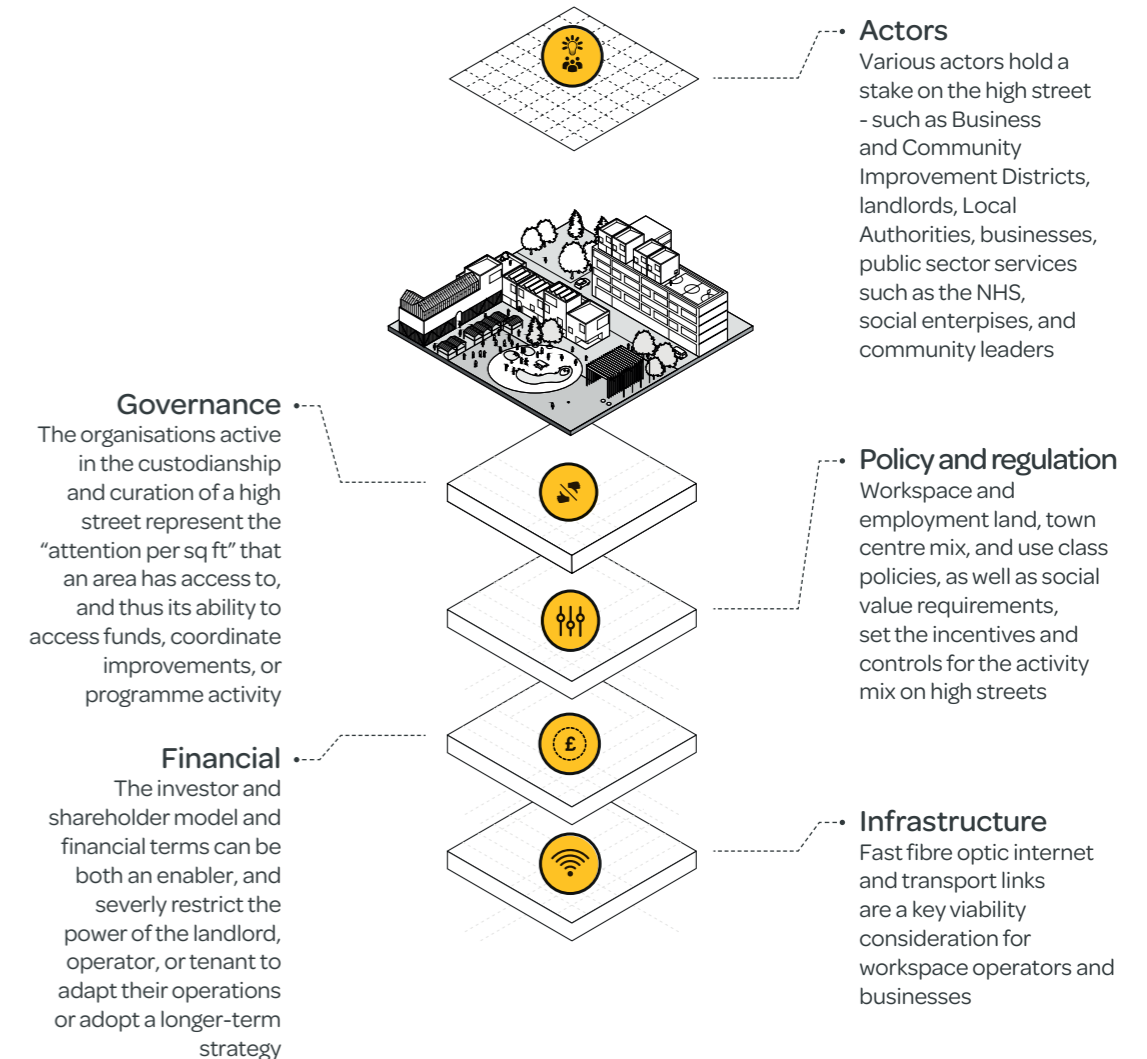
Actors
Various actors hold a stake on the high street - such as Business and Community Improvement Districts, landlords, Local Authorities, businesses, public sector services such as the NHS, social enterpises, and community leaders

Governance
The organisations active in the custodianship and curation of a high street represent the "attention per sq ft" that an area has access to, and thus its ability to access funds, coordinate improvements, or programme activity

Policy and regulation
Workspace and employment land, town centre mix, and use class policies, as well as social value requirements, set the incentives and controls for the activity mix on high streets

Financial
The investor and shareholder model and financial terms can be both an enabler, and severly restrict the power of the landlord, operator, or tenant to adapt their operations or adopt a longer-term strategy

Infrastructure
Fast fibre optic internet and transport links are a key viability consideration for workspace operators and businesses